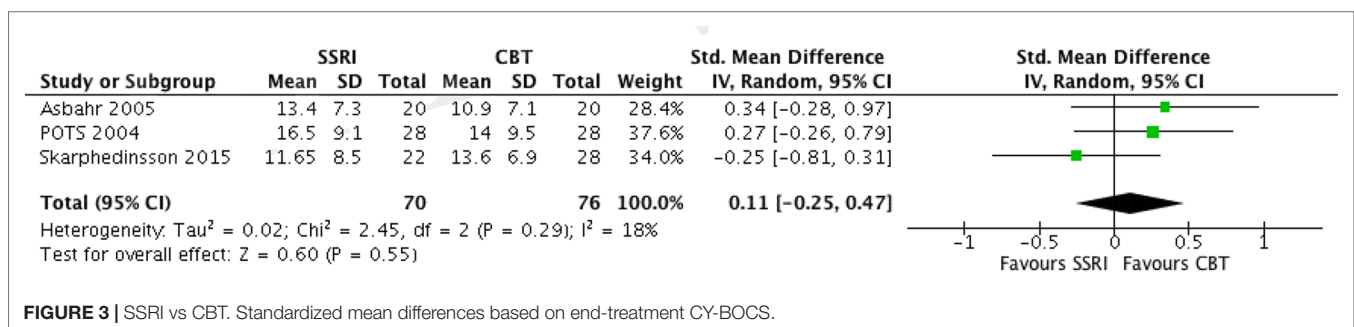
| Study or Subgroup | SSRI Mean | SSRI SD | SSRI Total | CBT Mean | CBT SD | CBT Total | Weight | Std. Mean Difference IV, Random, 95% CI |
|---|---|---|---|---|---|---|---|---|
| Asbahr 2005 | 13.4 | 7.3 | 20 | 10.9 | 7.1 | 20 | 28.4% | 0.34 [−0.28, 0.97] |
| POTS 2004 | 16.5 | 9.1 | 28 | 14 | 9.5 | 28 | 37.6% | 0.27 [−0.26, 0.79] |
| Skarphedinsson 2015 | 11.65 | 8.5 | 22 | 13.6 | 6.9 | 28 | 34.0% | −0.25 [−0.81, 0.31] |
| **Total (95% CI)** | | | **70** | | | **76** | **100.0%** | **0.11 [−0.25, 0.47]** |

Heterogeneity: Tau$^2$ = 0.02; Chi$^2$ = 2.45, df = 2 (P = 0.29); I$^2$ = 18%
Test for overall effect: Z = 0.60 (P = 0.55)

Std. Mean Difference
IV, Random, 95% CI

−1 −0.5 0 0.5 1
Favours SSRI Favours CBT

**FIGURE 3 |** SSRI vs CBT. Standardized mean differences based on end-treatment CY-BOCS.